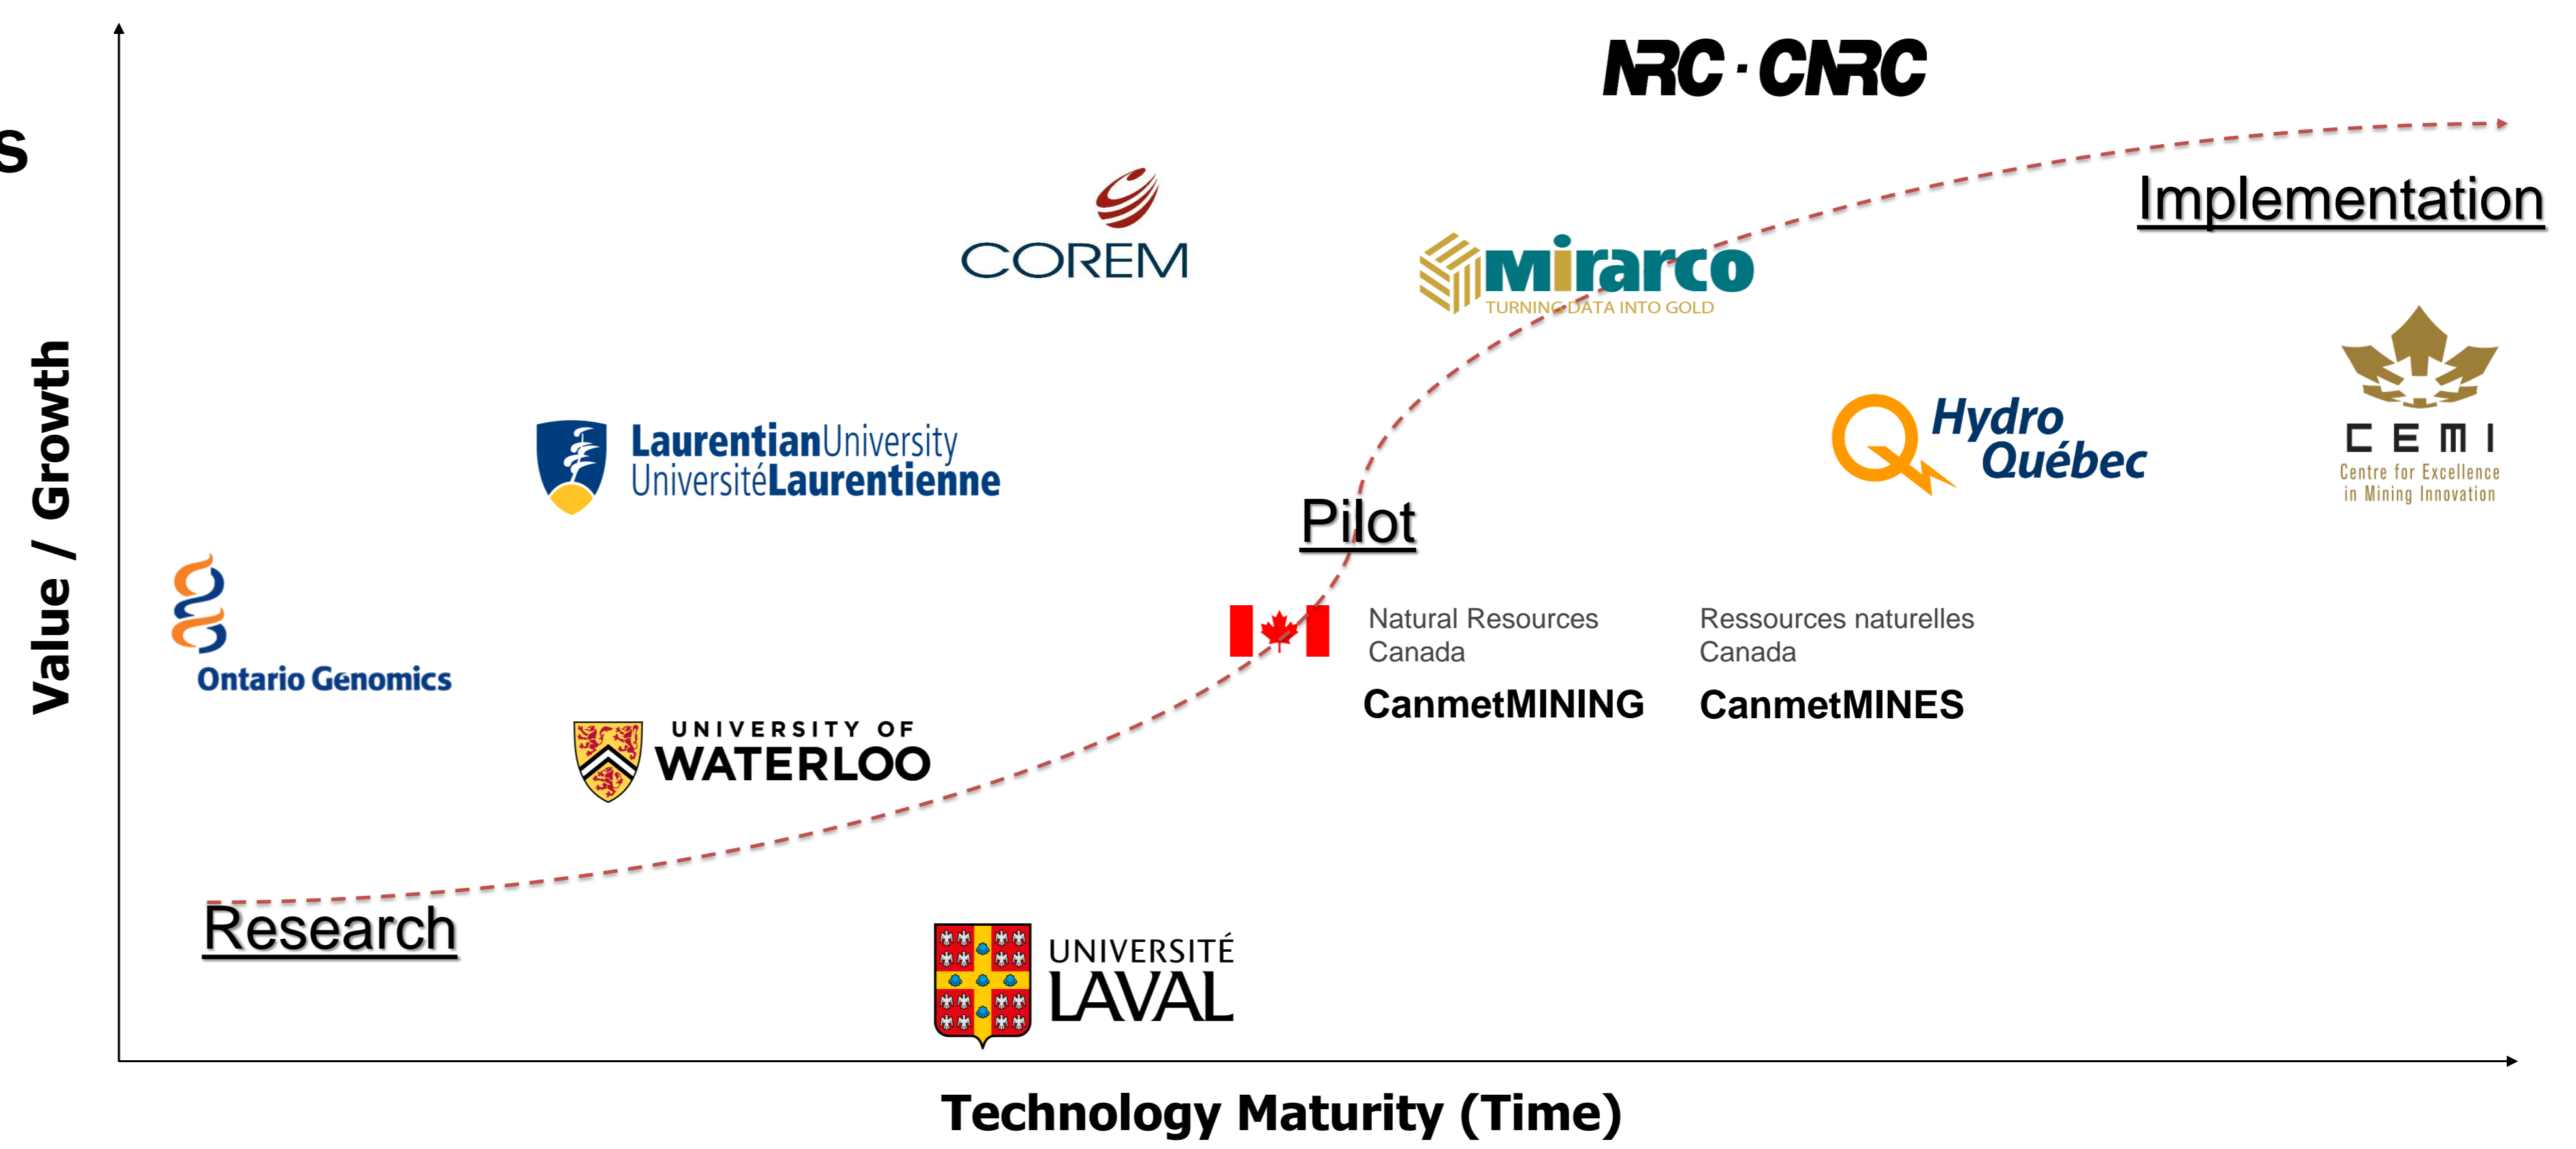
s

Value / Growth

NRC · CNRC

COREM

Miramarco
TURNING DATA INTO GOLD

Implementation

LaurentianUniversity
UniversitéLaurentienne

Hydro Québec

CEMI
Centre for Excellence in Mining Innovation

Pilot

Ontario Genomics

Natural Resources Canada
CanmetMINING

Ressources naturelles Canada
CanmetMINES

UNIVERSITY OF WATERLOO

Research

UNIVERSITÉ LAVAL

Technology Maturity (Time)